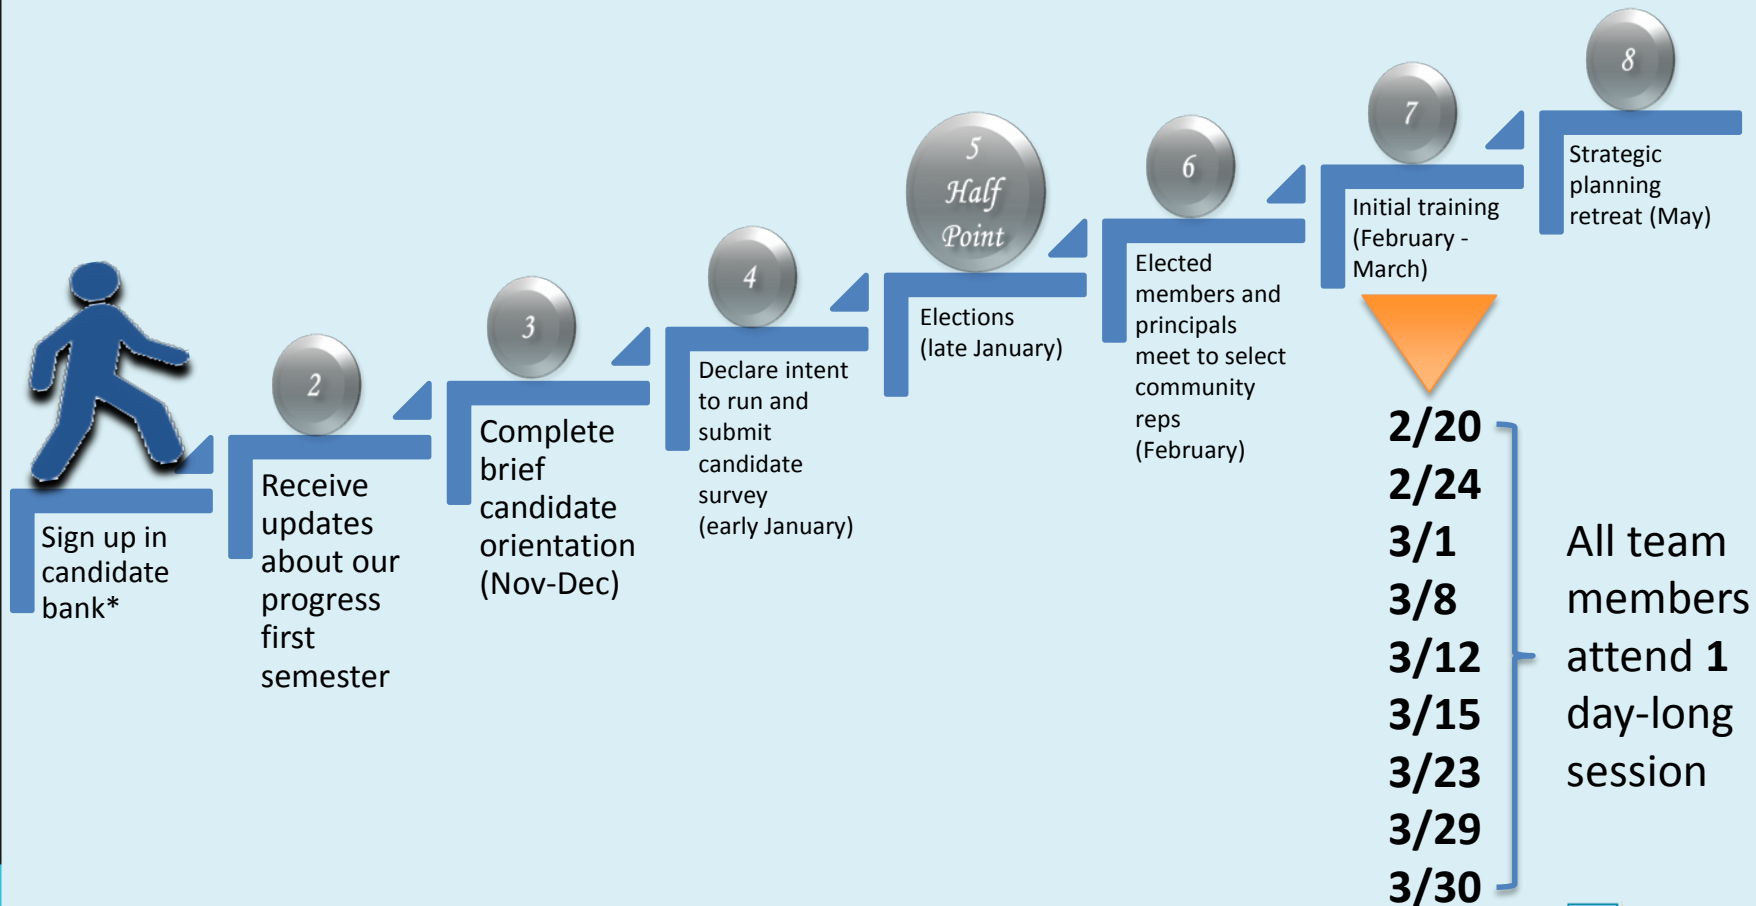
Sign up in candidate bank*

2

Receive updates about our progress first semester

3

Complete brief candidate orientation (Nov-Dec)

4

Declare intent to run and submit candidate survey (early January)

5
Half
Point

Elections (late January)

6

Elected members and principals meet to select community reps (February)

7

Initial training (February - March)

2/20
2/24
3/1
3/8
3/12
3/15
3/23
3/29
3/30

All team members attend **1** day-long session

8

Strategic planning retreat (May)